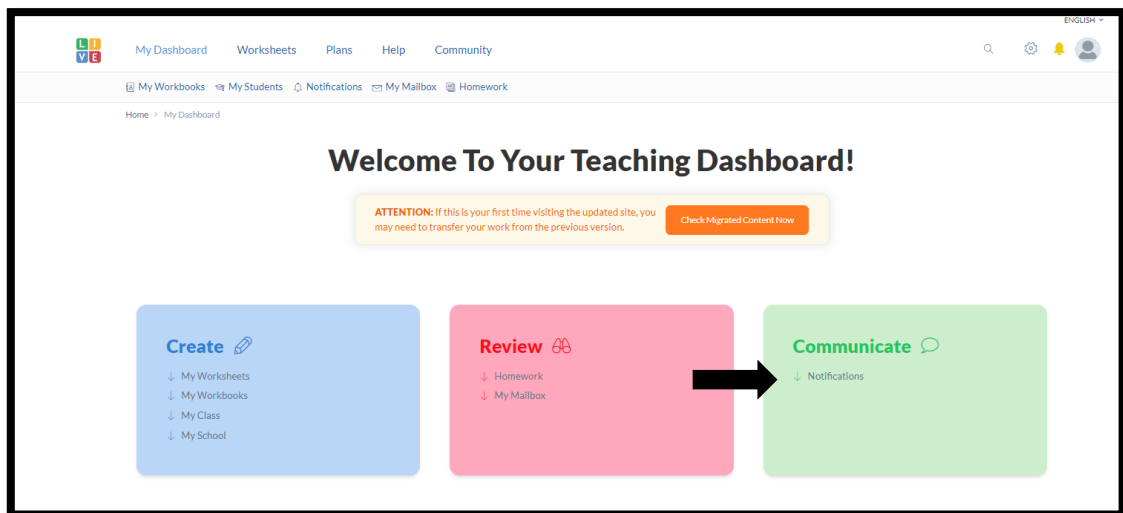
ENGLISH

LIVE

My Dashboard Worksheets Plans Help Community

My Workbooks My Students Notifications My Mailbox Homework

Home > My Dashboard

Welcome To Your Teaching Dashboard!

ATTENTION: If this is your first time visiting the updated site, you may need to transfer your work from the previous version.

Check Migrated Content Now

Create
↓ My Worksheets
↓ My Workbooks
↓ My Class
↓ My School

Review
↓ Homework
↓ My Mailbox

Communicate
↓ Notifications